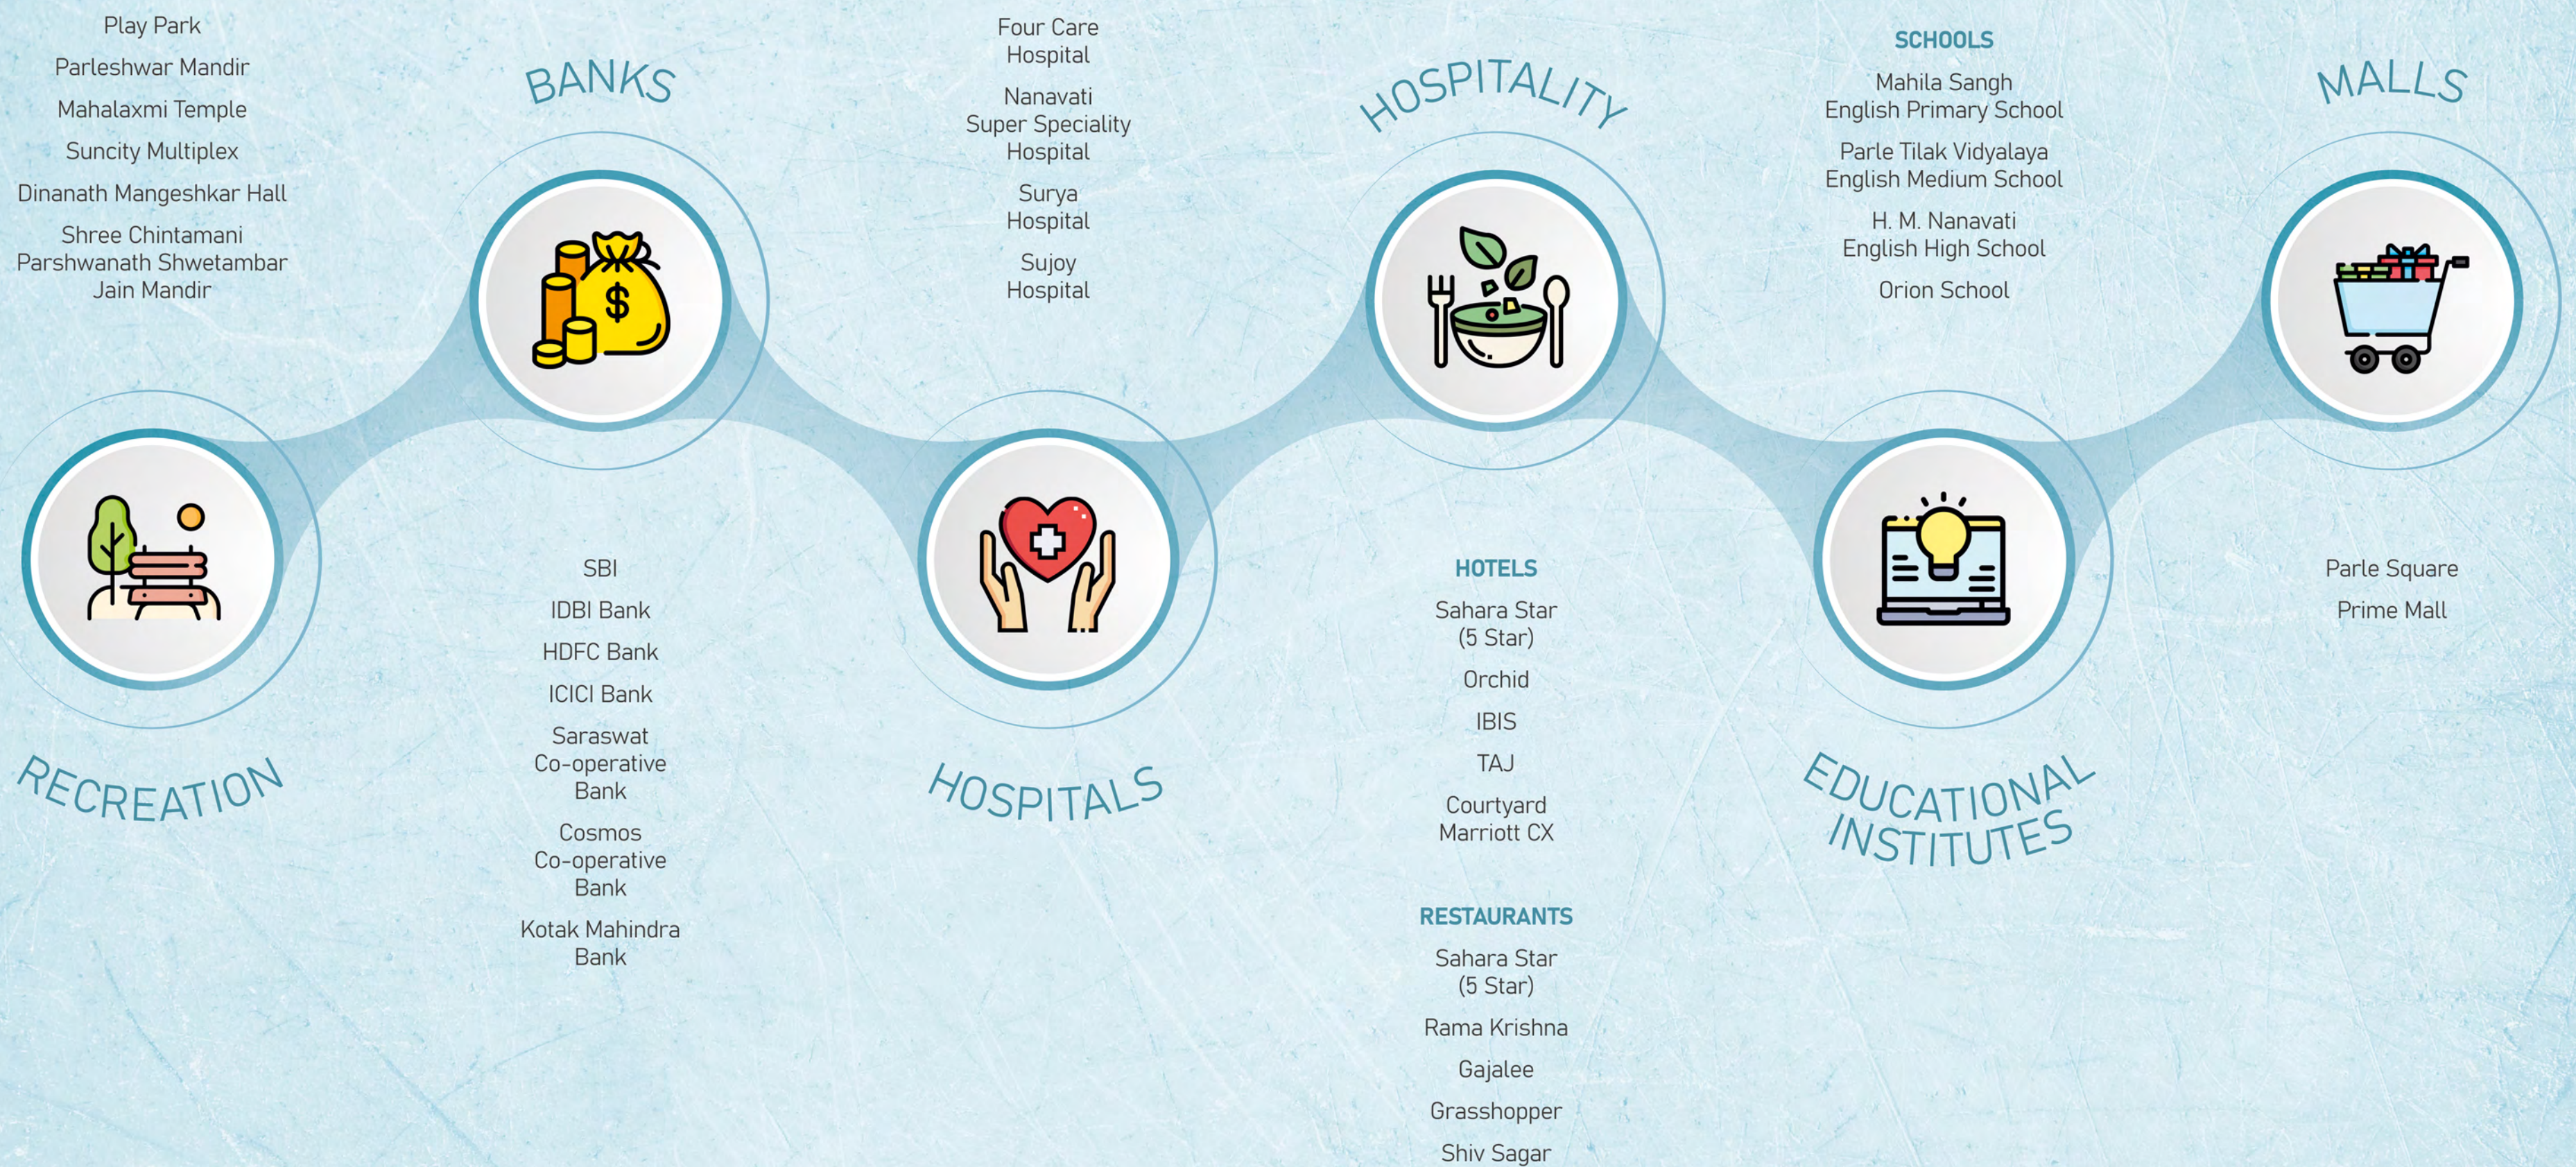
RECREATION

Play Park

Parleshwar Mandir

Mahalaxmi Temple

Suncity Multiplex

Dinanath Mangeshkar Hall

Shree Chintamani Parshwanath Shwetambar Jain Mandir

BANKS

SBI

IDBI Bank

HDFC Bank

ICICI Bank

Saraswat Co-operative Bank

Cosmos Co-operative Bank

Kotak Mahindra Bank

HOSPITALS

Four Care Hospital

Nanavati Super Speciality Hospital

Surya Hospital

Sujoy Hospital

HOSPITALITY

HOTELS

Sahara Star (5 Star)

Orchid

IBIS

TAJ

Courtyard Marriott CX

RESTAURANTS

Sahara Star (5 Star)

Rama Krishna

Gajalee

Grasshopper

Shiv Sagar

EDUCATIONAL INSTITUTES

SCHOOLS

Mahila Sangh English Primary School

Parle Tilak Vidyalaya English Medium School

H. M. Nanavati English High School

Orion School

MALLS

Parle Square

Prime Mall